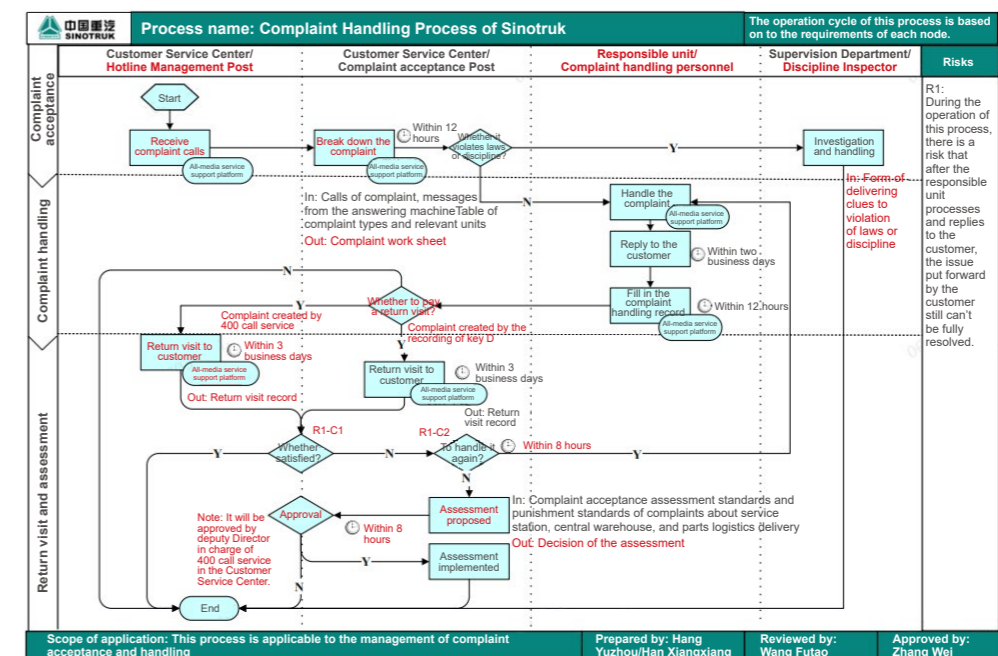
中国重汽 SINOTRUK

Process name: Complaint Handling Process of Sinotruk

The operation cycle of this process is based on to the requirements of each node.

Customer Service Center/ Hotline Management Post

Customer Service Center/ Complaint acceptance Post

Responsible unit/ Complaint handling personnel

Supervision Department/ Discipline Inspector

Risks

Complaint acceptance

Complaint handling

Return visit and assessment

Start

Receive complaint calls

All-media service support platform

Break down the complaint

All-media service support platform

Within 12 hours

Whether it violates laws or discipline?

Y

Investigation and handling

N

In: Form of delivering clues to violation of laws or discipline

Handle the complaint

All-media service support platform

In: Calls of complaint, messages from the answering machineTable of complaint types and relevant units

Out: Complaint work sheet

Reply to the customer

Within two business days

N

Fill in the complaint handling record

All-media service support platform

Within 12 hours

Whether to pay a return visit?

Y

Complaint created by 400 call service

Complaint created by the recording of key D

Y

Return visit to customer

All-media service support platform

Within 3 business days

Return visit to customer

All-media service support platform

Within 3 business days

Out: Return visit record

Out: Return visit record

R1-C1

R1-C2

Y

Whether satisfied?

N

To handle it again?

Within 8 hours

Y

N

Assessment proposed

In: Complaint acceptance assessment standards and punishment standards of complaints about service station, central warehouse, and parts logistics delivery

Out: Decision of the assessment

Approval

Within 8 hours

Note: It will be approved by deputy Director in charge of 400 call service in the Customer Service Center.

Y

Assessment implemented

N

End

R1: During the operation of this process, there is a risk that after the responsible unit processes and replies to the customer, the issue put forward by the customer still can't be fully resolved.

Scope of application: This process is applicable to the management of complaint acceptance and handling

Prepared by: Hang Yuzhou/Han Xiangxiang

Reviewed by: Wang Futao

Approved by: Zhang Wei